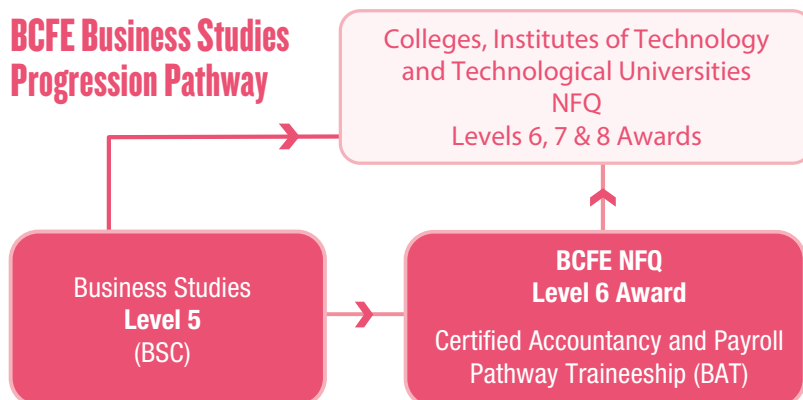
BCFE Business Studies Progression Pathway

Colleges, Institutes of Technology and Technological Universities
NFQ
Levels 6, 7 & 8 Awards

Business Studies
Level 5
(BSC)

BCFE NFQ
Level 6 Award

Certified Accountancy and Payroll Pathway Traineeship (BAT)